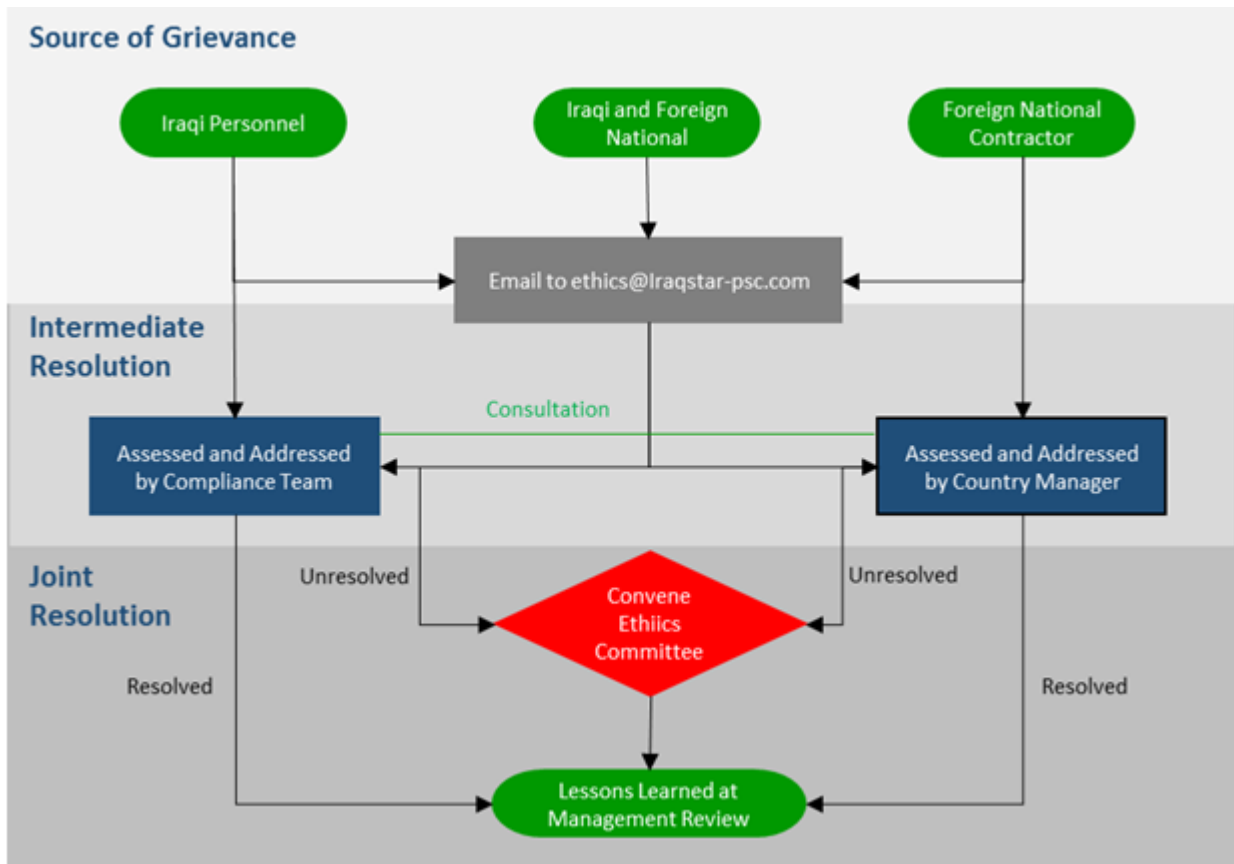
Source of Grievance

Iraqi Personnel

Iraqi and Foreign National

Foreign National Contractor

Email to ethics@Iraqstar-psc.com

Intermediate Resolution

Consultation

Assessed and Addressed by Compliance Team

Assessed and Addressed by Country Manager

Joint Resolution

Unresolved

Unresolved

Convene Ethiics Committee

Resolved

Resolved

Lessons Learned at Management Review